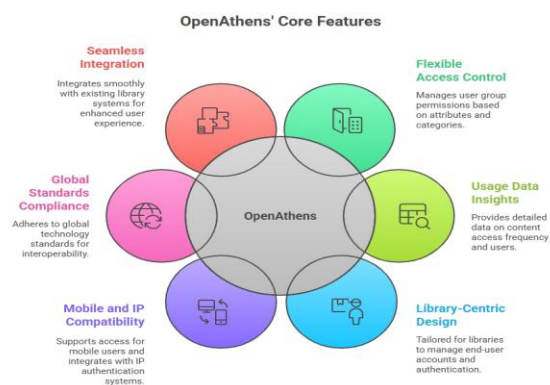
OpenAthens' Core Features

Seamless Integration

Integrates smoothly with existing library systems for enhanced user experience.

Flexible Access Control

Manages user group permissions based on attributes and categories.

Global Standards Compliance

Adheres to global technology standards for interoperability.

OpenAthens

Usage Data Insights

Provides detailed data on content access frequency and users.

Mobile and IP Compatibility

Supports access for mobile users and integrates with IP authentication systems.

Library-Centric Design

Tailored for libraries to manage end-user accounts and authentication.